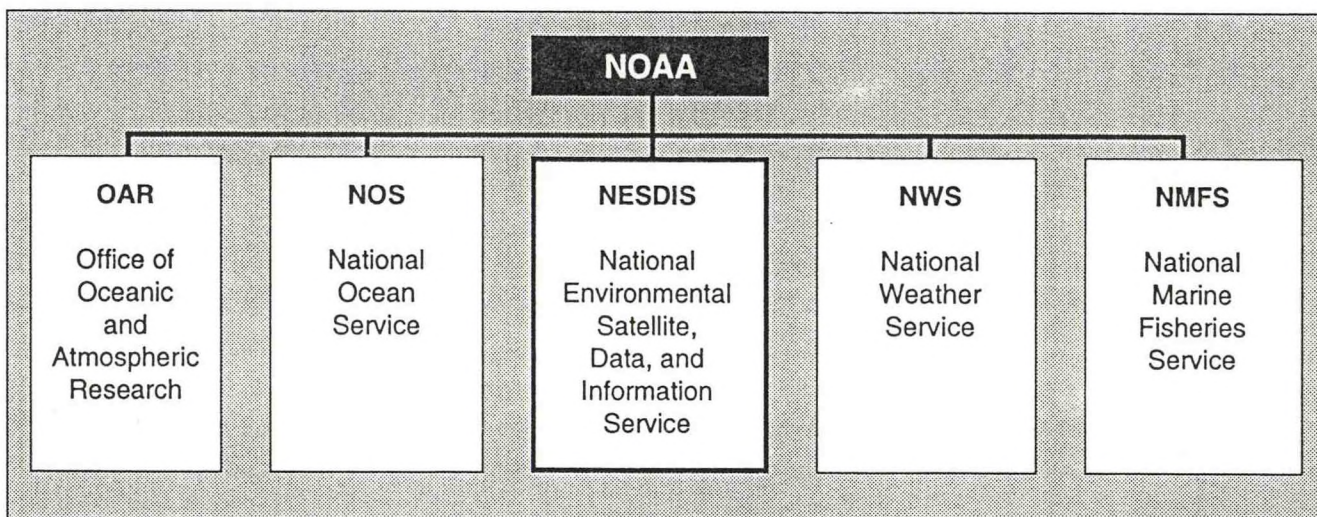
NOAA

OAR

Office of Oceanic and Atmospheric Research

NOS

National Ocean Service

NESDIS

National Environmental Satellite, Data, and Information Service

NWS

National Weather Service

NMFS

National Marine Fisheries Service